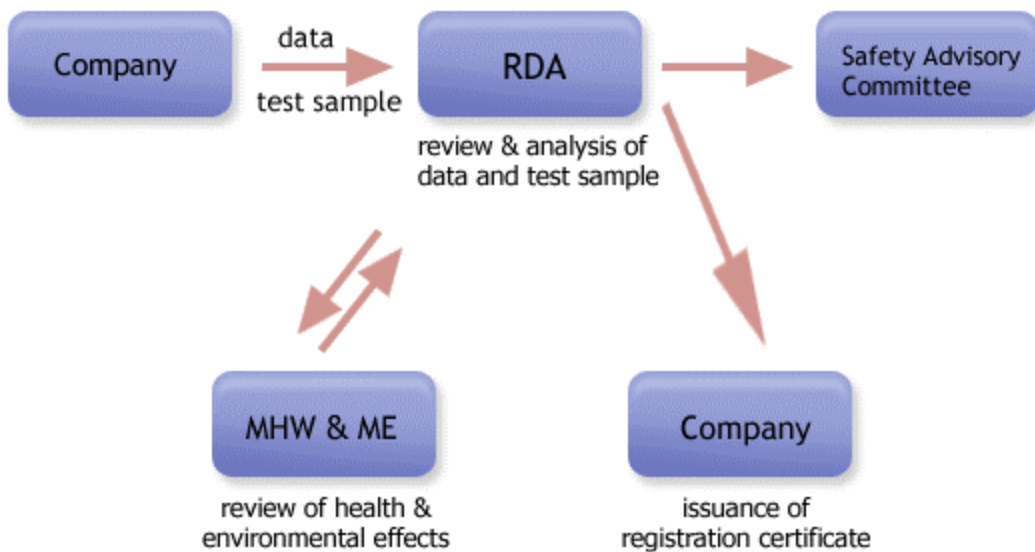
Company

data

test sample

RDA

review & analysis of data and test sample

Safety Advisory Committee

MHW & ME

review of health & environmental effects

Company

issuance of registration certificate